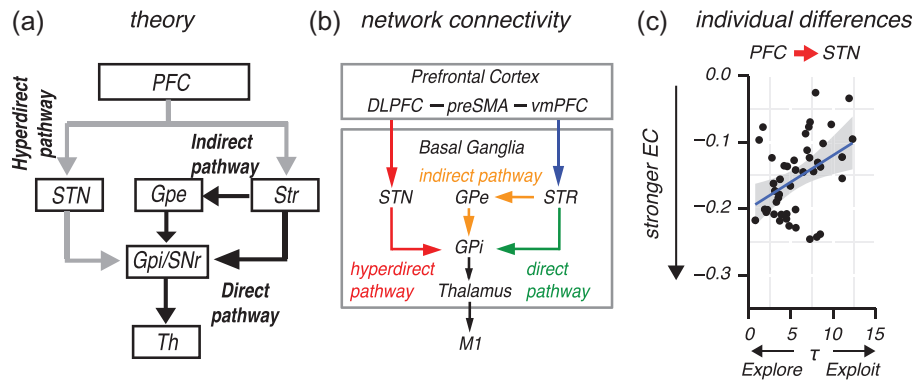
(a) theory

PFC

Hyperdirect pathway

Indirect pathway

STN

Gpe

Str

Gpi/SNr

Direct pathway

Th

(b) network connectivity

Prefrontal Cortex

DLPFC — preSMA — vmPFC

Basal Ganglia

indirect pathway

STN

GPe

STR

GPi

hyperdirect pathway

Thalamus

direct pathway

M1

(c) individual differences

PFC → STN

0.0

−0.1

−0.2

−0.3

stronger EC

0

5

10

15

Explore

$\tau$

Exploit